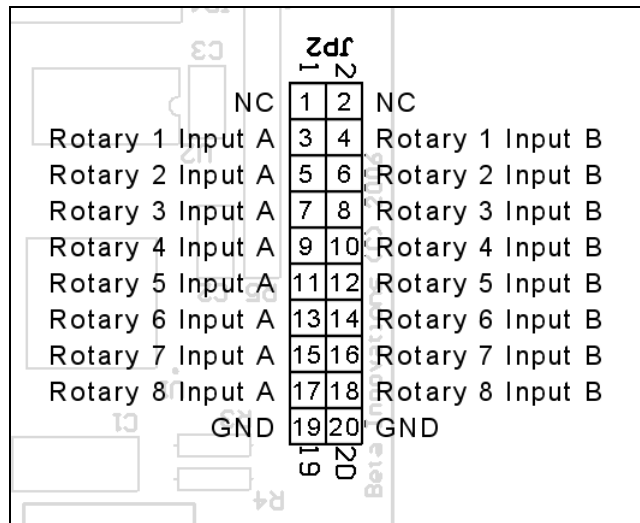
JP2
1 2

| | | | |
|---|---|---|---|
| NC | 1 | 2 | NC |
| Rotary 1 Input A | 3 | 4 | Rotary 1 Input B |
| Rotary 2 Input A | 5 | 6 | Rotary 2 Input B |
| Rotary 3 Input A | 7 | 8 | Rotary 3 Input B |
| Rotary 4 Input A | 9 | 10 | Rotary 4 Input B |
| Rotary 5 Input A | 11 | 12 | Rotary 5 Input B |
| Rotary 6 Input A | 13 | 14 | Rotary 6 Input B |
| Rotary 7 Input A | 15 | 16 | Rotary 7 Input B |
| Rotary 8 Input A | 17 | 18 | Rotary 8 Input B |
| GND | 19 | 20 | GND |

19 20

C3
R2
IC
R4
Beta Innovations (C) 2006